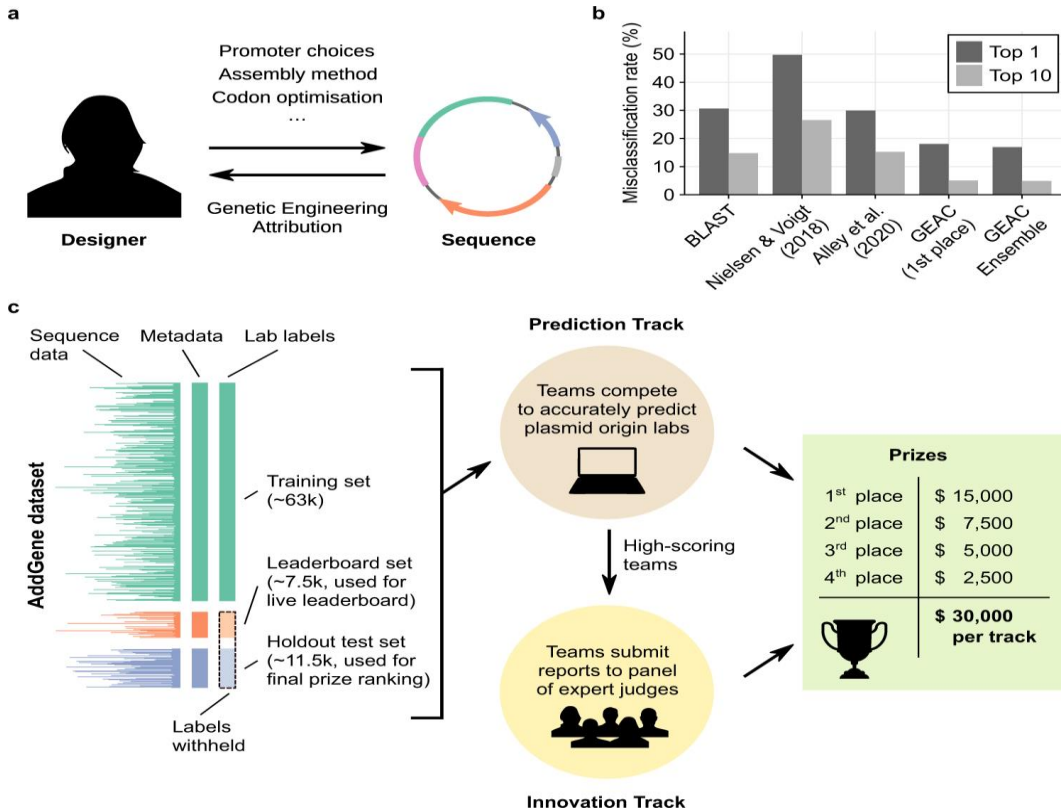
a

Promoter choices
Assembly method
Codon optimisation
...

Genetic Engineering Attribution

Designer

Sequence

b

Misclassification rate (%)

50
40
30
20
10
0

Top 1
Top 10

BLAST
Nielsen & Voigt (2018)
Alley et al. (2020)
GEAC (1st place)
GEAC Ensemble

c

Sequence data
Metadata
Lab labels

AddGene dataset

Training set (~63k)

Leaderboard set (~7.5k, used for live leaderboard)

Holdout test set (~11.5k, used for final prize ranking)

Labels withheld

Prediction Track

Teams compete to accurately predict plasmid origin labs

High-scoring teams

Teams submit reports to panel of expert judges

Innovation Track

Prizes

| | |
|---|---|
| 1$^{st}$ place | \$ 15,000 |
| 2$^{nd}$ place | \$ 7,500 |
| 3$^{rd}$ place | \$ 5,000 |
| 4$^{th}$ place | \$ 2,500 |
| | \$ 30,000 per track |